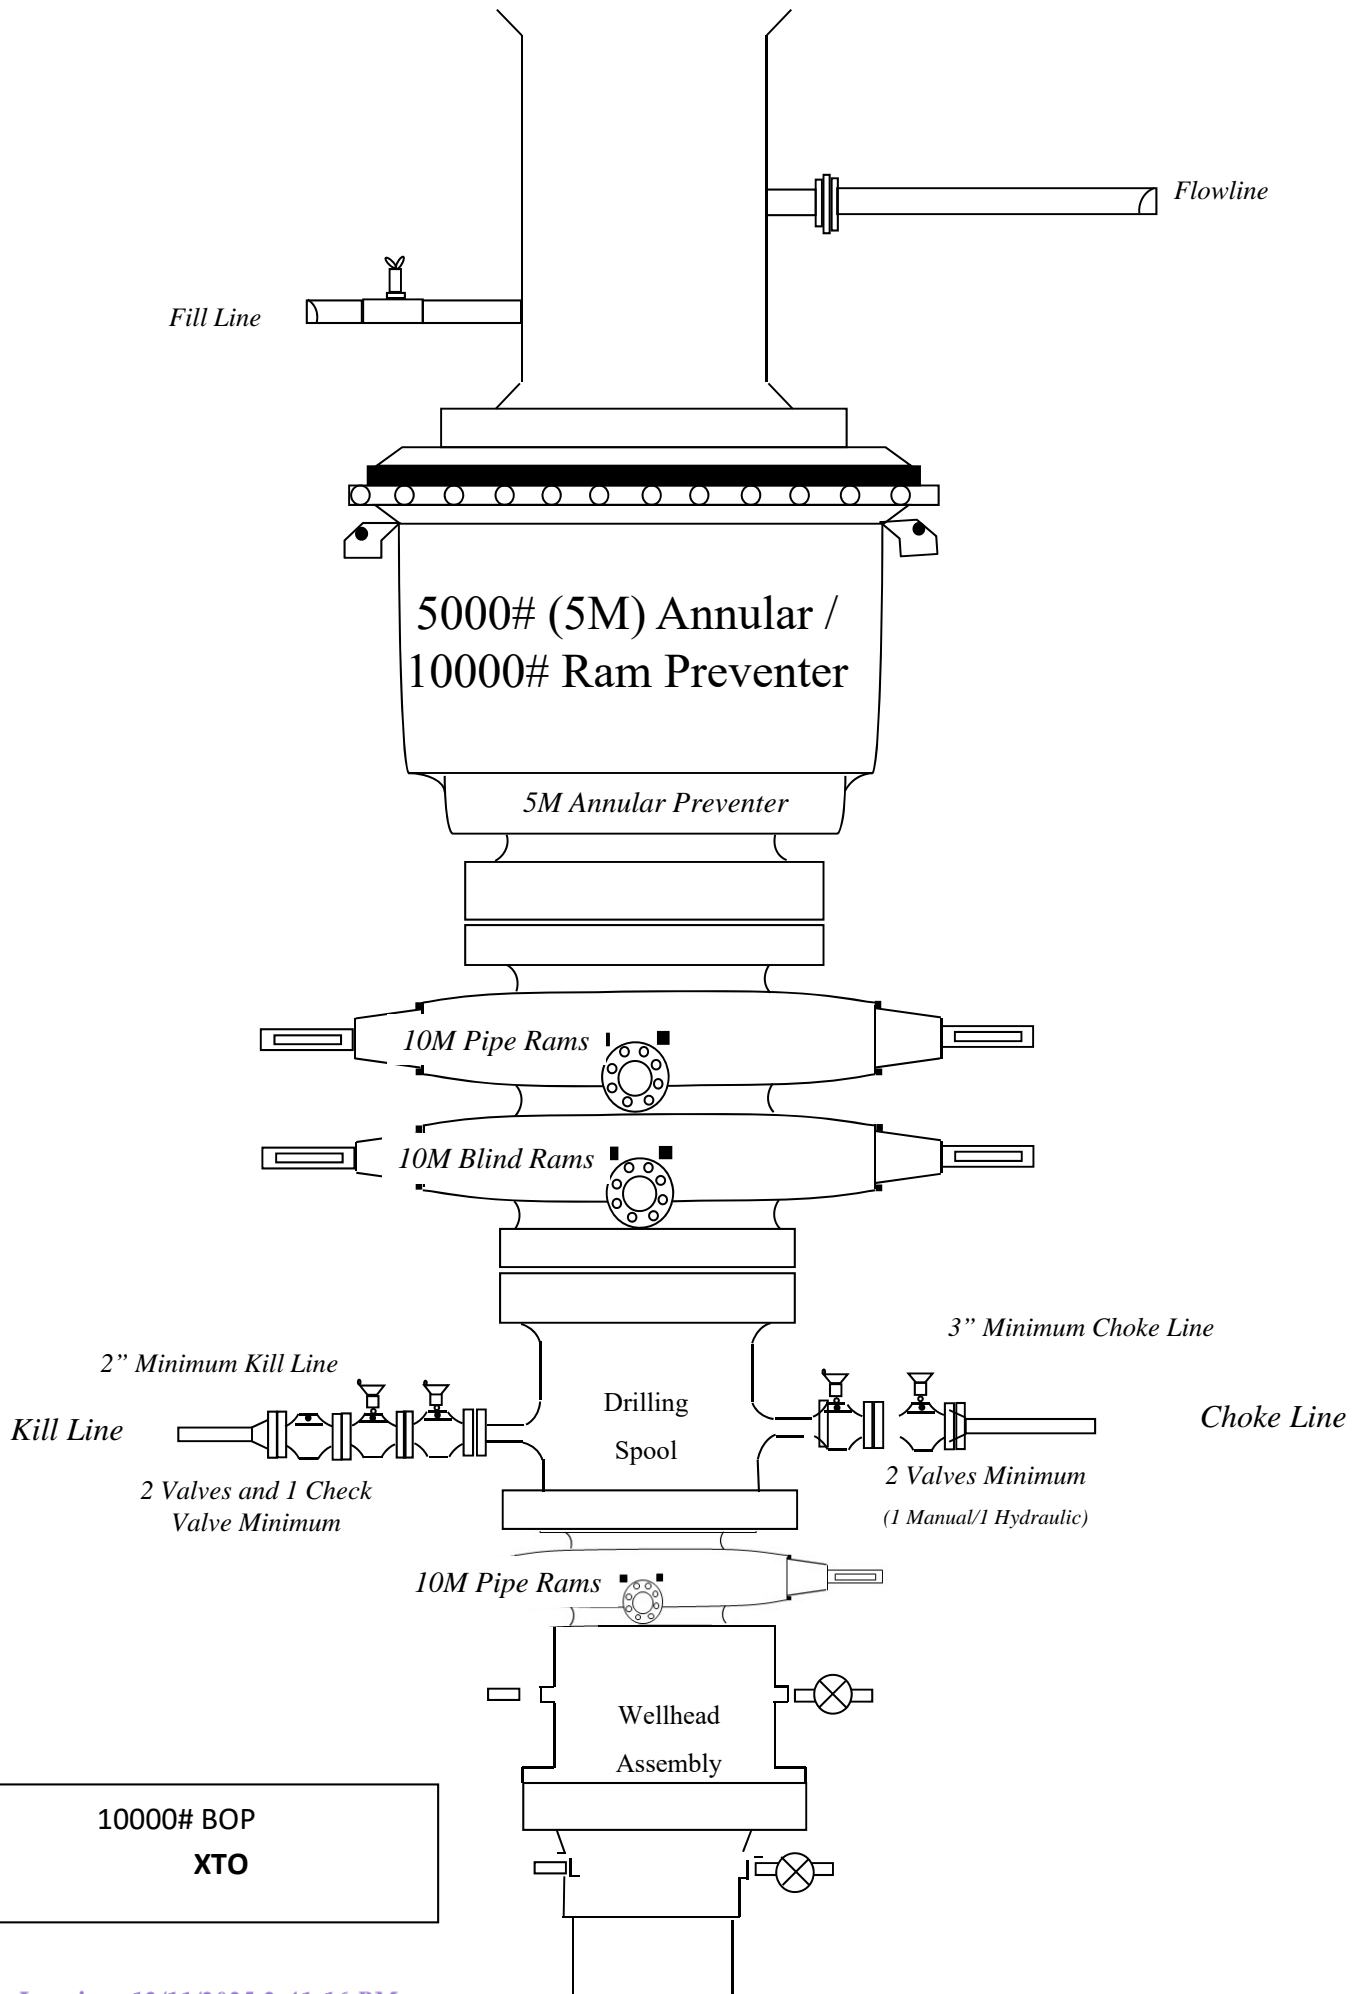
Flowline

Fill Line

5000# (5M) Annular / 10000# Ram Preventer

5M Annular Preventer

10M Pipe Rams

10M Blind Rams

3" Minimum Choke Line

2" Minimum Kill Line

Kill Line

Drilling Spool

Choke Line

2 Valves and 1 Check Valve Minimum

2 Valves Minimum

(1 Manual/1 Hydraulic)

10M Pipe Rams

Wellhead Assembly

10000# BOP

XTO

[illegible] 12/11/2025 3:41:16 PM